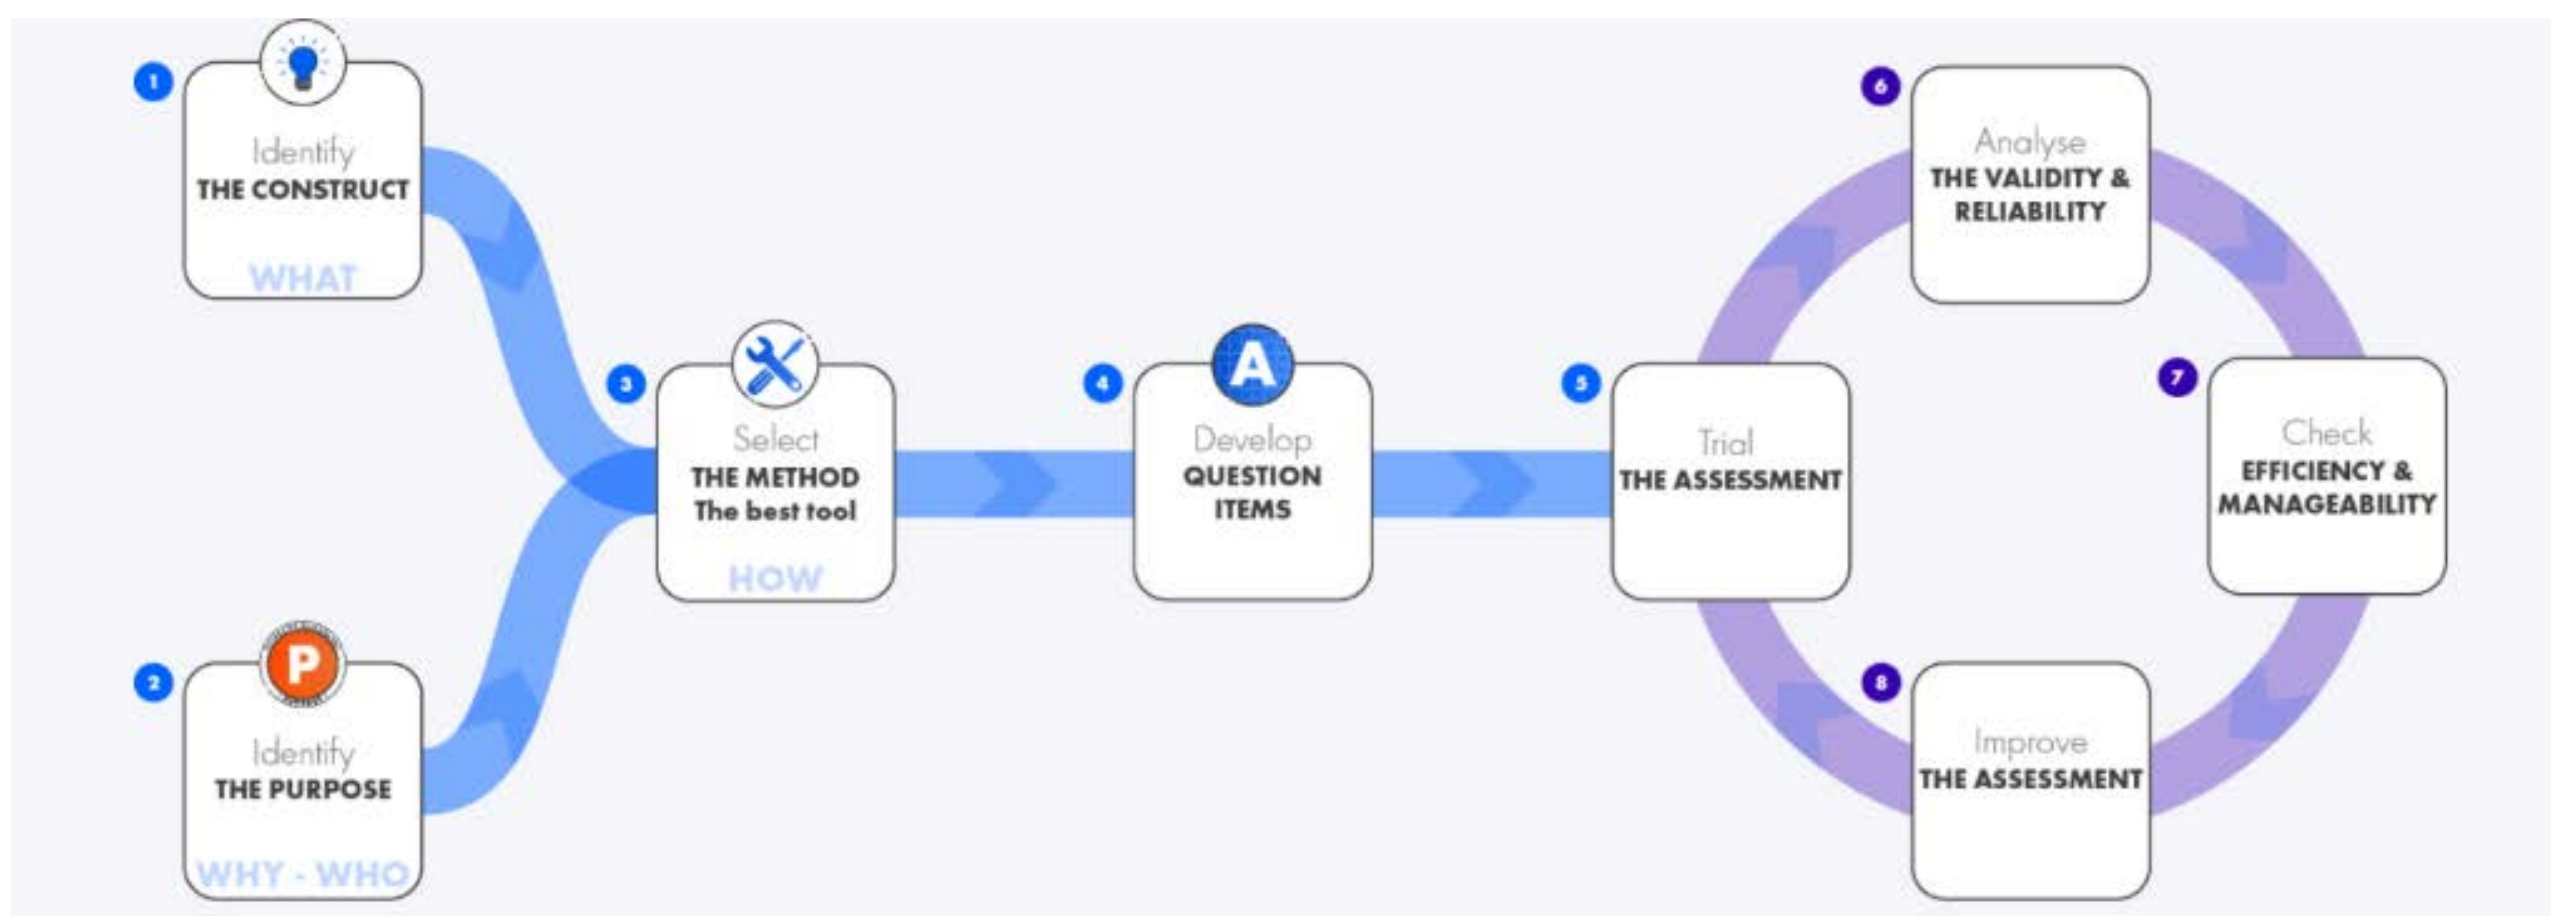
1
Identify
THE CONSTRUCT
WHAT

2
P
Identify
THE PURPOSE
WHY - WHO

3
Select
THE METHOD
The best tool
HOW

4
A
Develop
QUESTION ITEMS

5
Trial
THE ASSESSMENT

6
Analyse
THE VALIDITY & RELIABILITY

7
Check
EFFICIENCY & MANAGEABILITY

8
Improve
THE ASSESSMENT